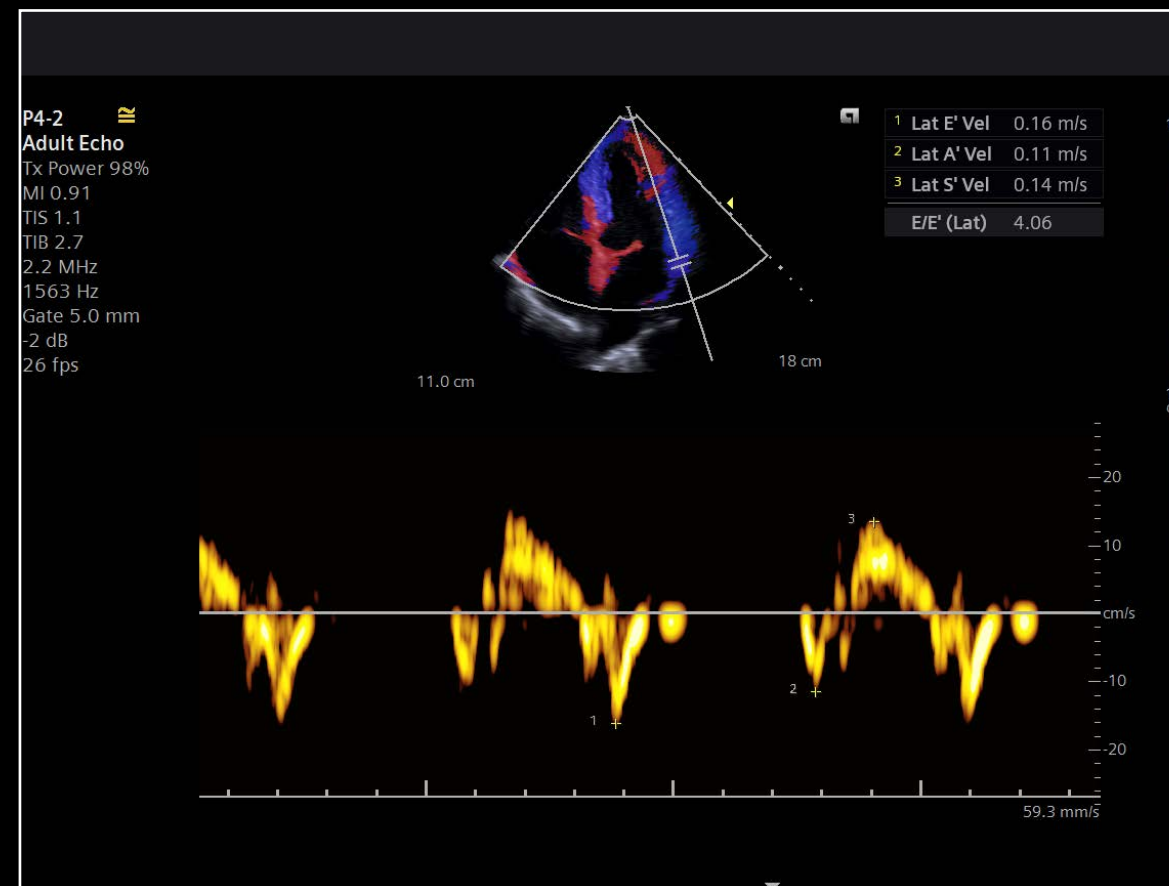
P4-2
Adult Echo
Tx Power 98%
MI 0.91
TIS 1.1
TIB 2.7
2.2 MHz
1563 Hz
Gate 5.0 mm
-2 dB
26 fps

| | | |
|---|---|---|
| 1 | Lat E' Vel | 0.16 m/s |
| 2 | Lat A' Vel | 0.11 m/s |
| 3 | Lat S' Vel | 0.14 m/s |
| | E/E' (Lat) | 4.06 |

18 cm
11.0 cm

20
10
cm/s
-10
-20

3
1
2

59.3 mm/s